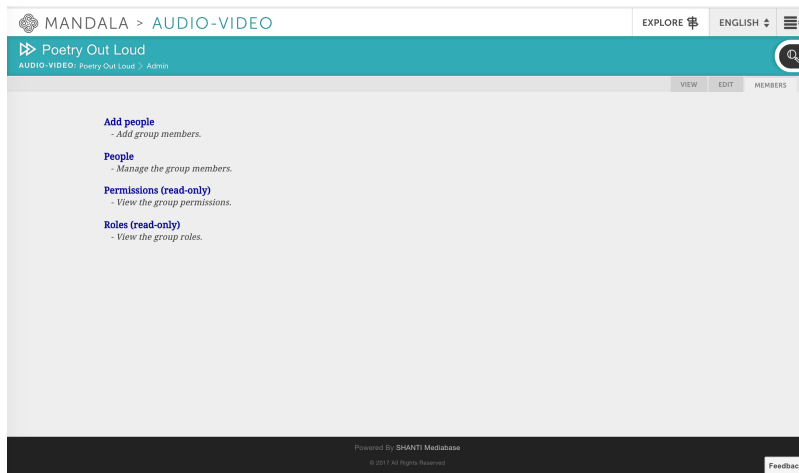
MANDALA > AUDIO-VIDEO

EXPLORE

ENGLISH

Poetry Out Loud

AUDIO-VIDEO: Poetry Out Loud > Admin

VIEW EDIT MEMBERS

Add people
- Add group members.

People
- Manage the group members.

Permissions (read-only)
- View the group permissions.

Roles (read-only)
- View the group roles.

Powered By SHANTI Mediabase

© 2017 All Rights Reserved

Feedbac